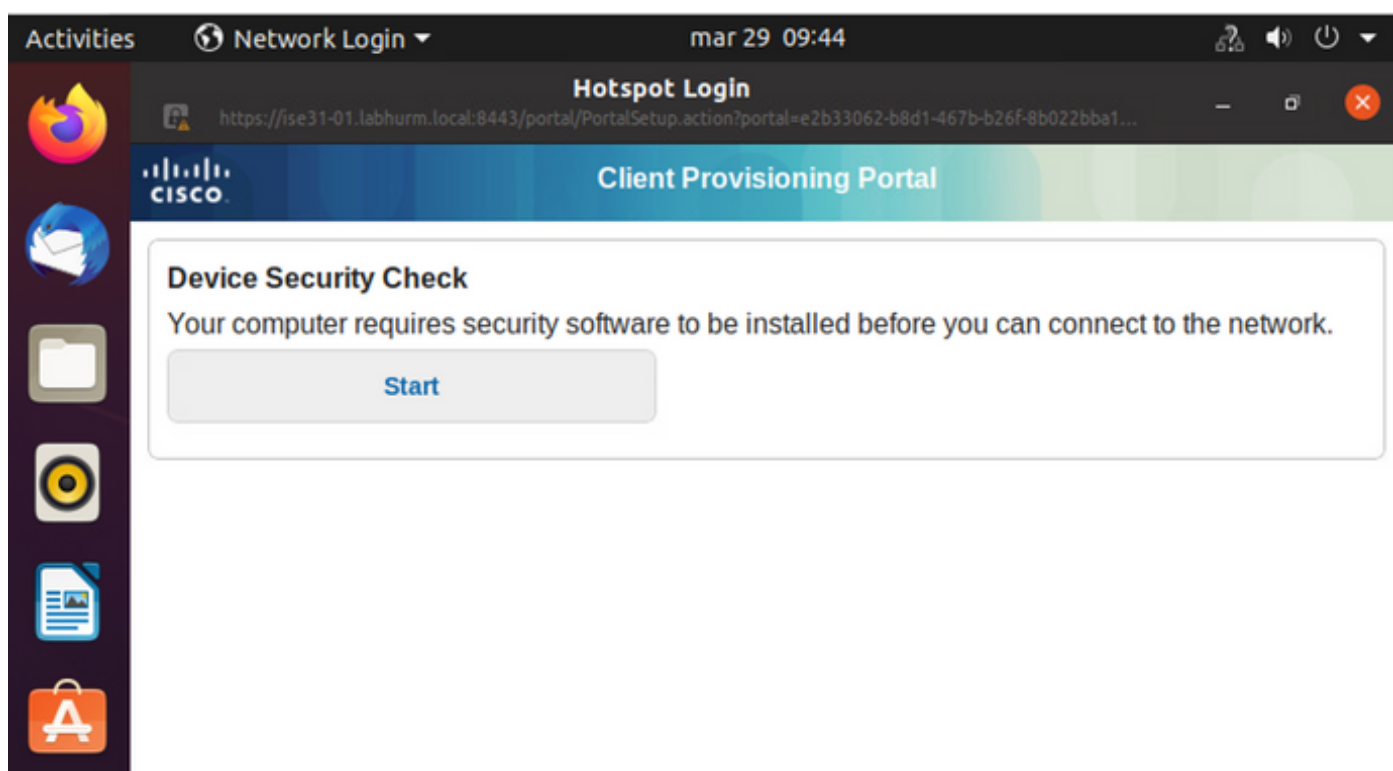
Activities Network Login mar 29 09:44

Hotspot Login
https://ise31-01.labhurm.local:8443/portal/PortalSetup.action?portal=e2b33062-b8d1-467b-b26f-8b022bba1...

cisco Client Provisioning Portal

Device Security Check
Your computer requires security software to be installed before you can connect to the network.

Start